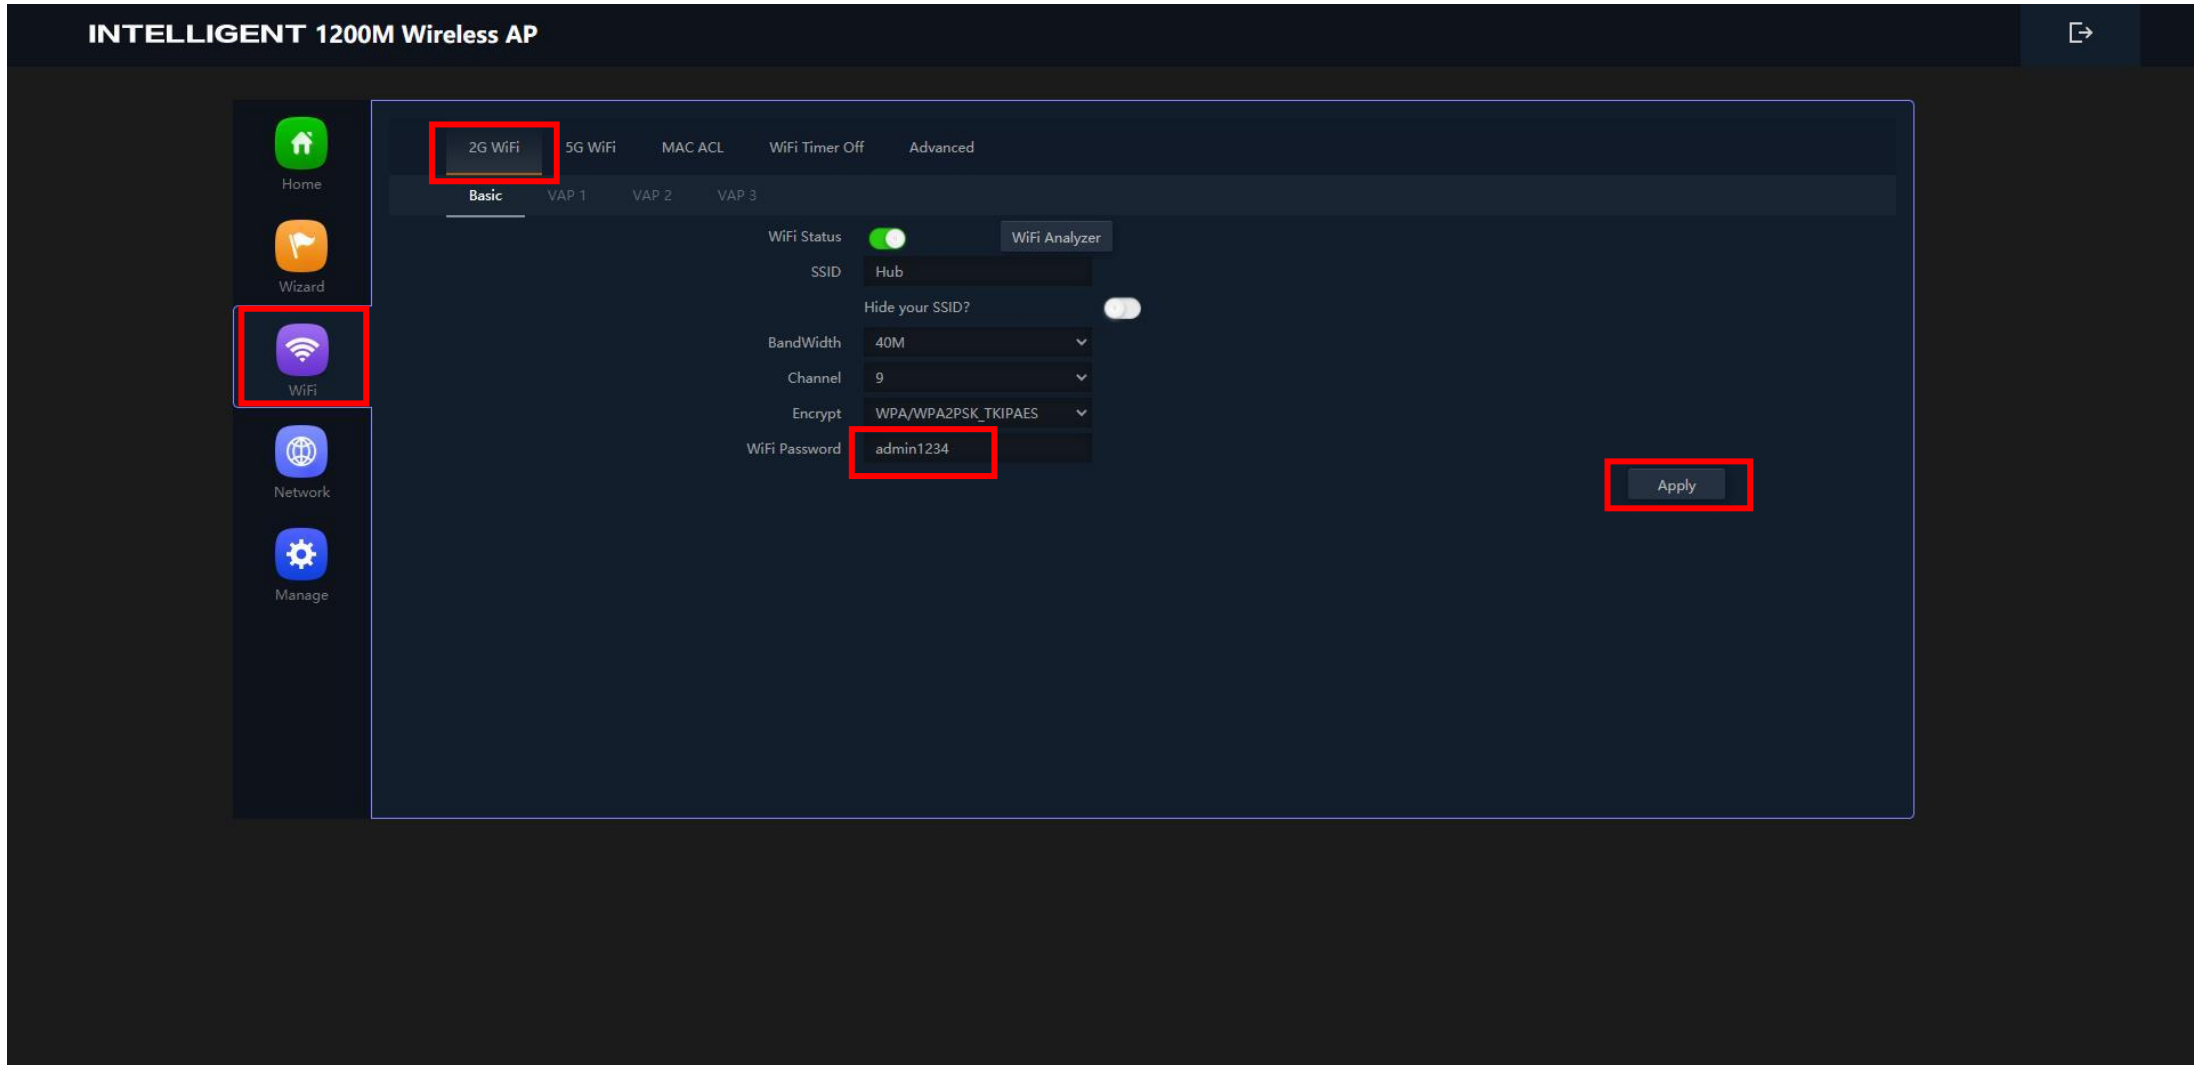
INTELLIGENT 1200M Wireless AP

Home
Wizard
WiFi
Network
Manage

2G WiFi
5G WiFi
MAC ACL
WiFi Timer Off
Advanced

Basic
VAP 1
VAP 2
VAP 3

WiFi Status
WiFi Analyzer
SSID Hub
Hide your SSID?
BandWidth 40M
Channel 9
Encrypt WPA/WPA2PSK_TKIPAES
WiFi Password admin1234

Apply